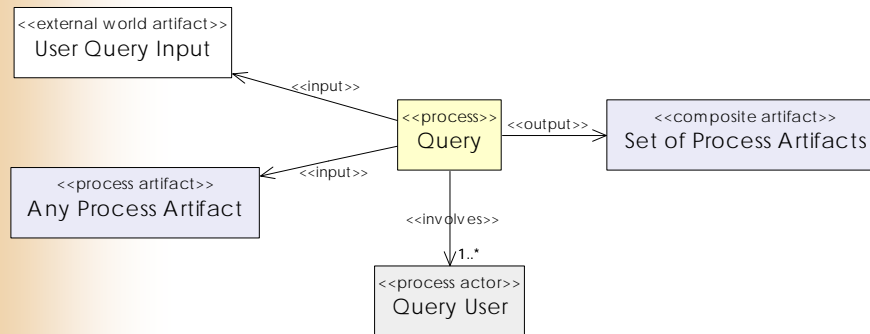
<<external world artifact>>
User Query Input

<<input>>

<<process>>
Query

<<output>>

<<composite artifact>>
Set of Process Artifacts

<<input>>

<<process artifact>>
Any Process Artifact

<<involves>>

1..*

<<process actor>>
Query User